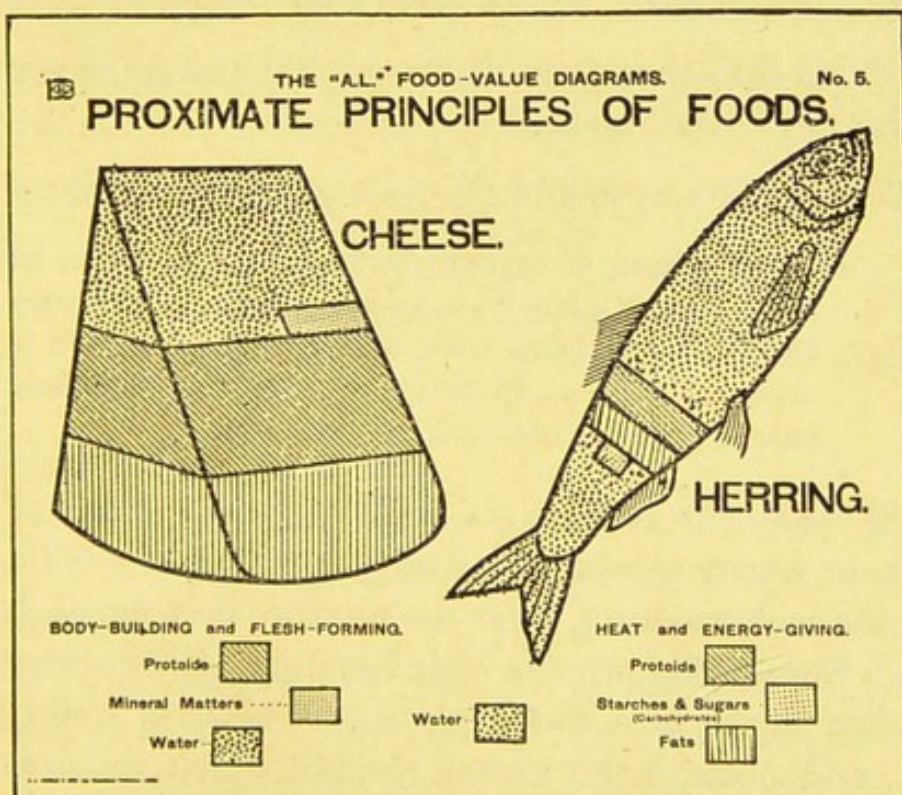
THE "A.L." FOOD-VALUE DIAGRAMS. No. 5.

PROXIMATE PRINCIPLES OF FOODS.

CHEESE.

HERRING.

BODY-BUILDING and FLESH-FORMING.

Proteids

Mineral Matters

Water

Water

HEAT and ENERGY-GIVING.

Proteids

Starches & Sugars (Carbohydrates)

Fats

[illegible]